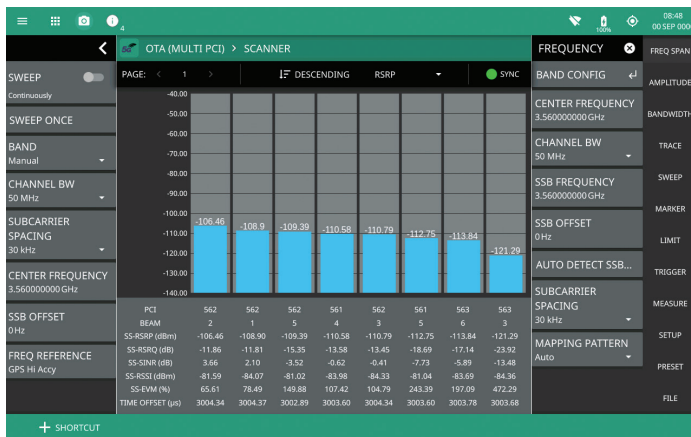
4

08:48
00 SEP 000

100%

OTA (MULTI PCI) > SCANNER

FREQUENCY

FREQ SPAN

SWEEP
Continuously

SWEEP ONCE

BAND
Manual

CHANNEL BW
50 MHz

SUBCARRIER SPACING
30 kHz

CENTER FREQUENCY
3.560000000 GHz

SSB OFFSET
0 Hz

FREQ REFERENCE
GPS Hi Accy

PAGE: < 1 > DESCENDING RSRP SYNC

-40.00
-50.00
-60.00
-70.00
-80.00
-90.00
-100.00
-110.00
-120.00
-130.00
-140.00

-106.46 -108.9 -109.39 -110.58 -110.79 -112.75 -113.84 -121.29

| PCI | 562 | 562 | 562 | 561 | 562 | 561 | 563 | 563 |
|---|---|---|---|---|---|---|---|---|
| BEAM | 2 | 1 | 5 | 4 | 3 | 5 | 6 | 3 |
| SS-RSRP (dBm) | -106.46 | -108.90 | -109.39 | -110.58 | -110.79 | -112.75 | -113.84 | -121.29 |
| SS-RSRQ (dB) | -11.86 | -11.81 | -15.35 | -13.58 | -13.45 | -18.69 | -17.14 | -23.92 |
| SS-SINR (dB) | 3.66 | 2.10 | -3.52 | -0.62 | -0.41 | -7.73 | -5.89 | -13.48 |
| SS-RSSI (dBm) | -81.59 | -84.07 | -81.02 | -83.98 | -84.33 | -81.04 | -83.69 | -84.36 |
| SS-EVM (%) | 65.61 | 78.49 | 149.88 | 107.42 | 104.79 | 243.39 | 197.09 | 472.29 |
| TIME OFFSET (µs) | 3004.34 | 3004.37 | 3002.89 | 3003.60 | 3004.34 | 3003.60 | 3003.78 | 3003.68 |

BAND CONFIG

CENTER FREQUENCY
3.560000000 GHz

CHANNEL BW
50 MHz

SSB FREQUENCY
3.560000000 GHz

SSB OFFSET
0 Hz

AUTO DETECT SSB...

SUBCARRIER SPACING
30 kHz

MAPPING PATTERN
Auto

AMPLITUDE
BANDWIDTH
TRACE
SWEEP
MARKER
LIMIT
TRIGGER
MEASURE
SETUP
PRESET
FILE

+ SHORTCUT